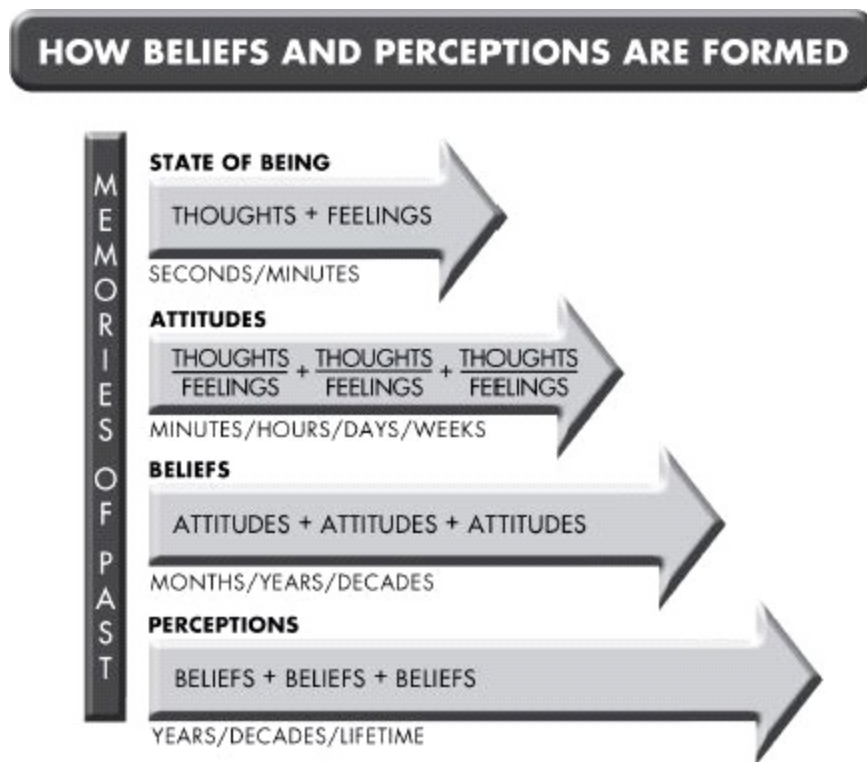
HOW BELIEFS AND PERCEPTIONS ARE FORMED

MEMORIES OF PAST

STATE OF BEING
THOUGHTS + FEELINGS
SECONDS/MINUTES

ATTITUDES
$\frac{\text{THOUGHTS}}{\text{FEELINGS}} + \frac{\text{THOUGHTS}}{\text{FEELINGS}} + \frac{\text{THOUGHTS}}{\text{FEELINGS}}$
MINUTES/HOURS/DAYS/WEEKS

BELIEFS
ATTITUDES + ATTITUDES + ATTITUDES
MONTHS/YEARS/DECADES

PERCEPTIONS
BELIEFS + BELIEFS + BELIEFS
YEARS/DECADES/LIFETIME